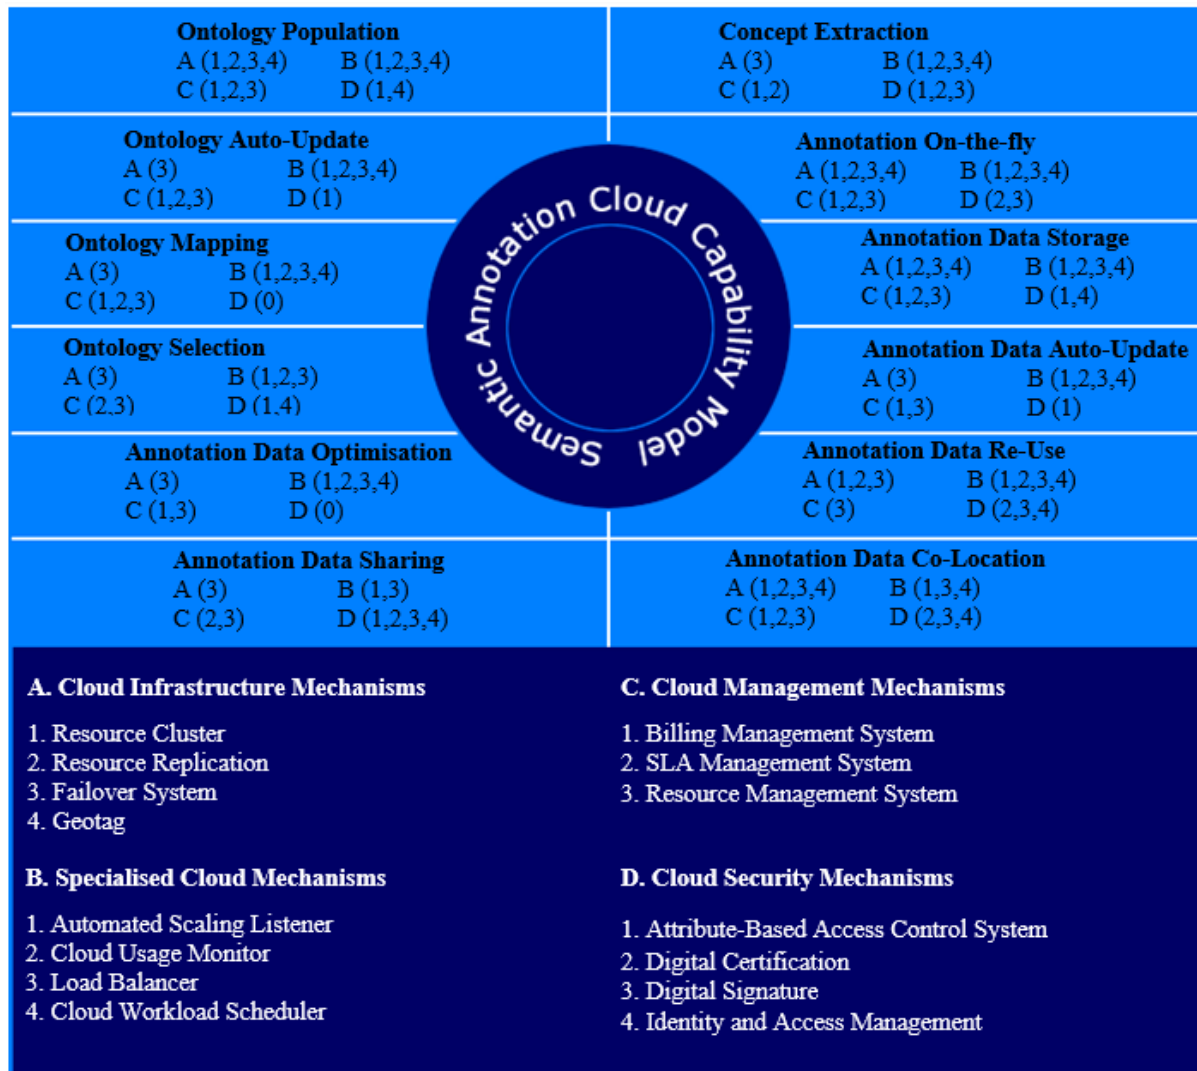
**Ontology Population**
A (1,2,3,4) B (1,2,3,4)
C (1,2,3) D (1,4)

**Concept Extraction**
A (3) B (1,2,3,4)
C (1,2) D (1,2,3)

**Ontology Auto-Update**
A (3) B (1,2,3,4)
C (1,2,3) D (1)

**Annotation On-the-fly**
A (1,2,3,4) B (1,2,3,4)
C (1,2,3) D (2,3)

Semantic Annotation Cloud Capability Model

**Ontology Mapping**
A (3) B (1,2,3,4)
C (1,2,3) D (0)

**Annotation Data Storage**
A (1,2,3,4) B (1,2,3,4)
C (1,2,3) D (1,4)

**Ontology Selection**
A (3) B (1,2,3)
C (2,3) D (1,4)

**Annotation Data Auto-Update**
A (3) B (1,2,3,4)
C (1,3) D (1)

**Annotation Data Optimisation**
A (3) B (1,2,3,4)
C (1,3) D (0)

**Annotation Data Re-Use**
A (1,2,3) B (1,2,3,4)
C (3) D (2,3,4)

**Annotation Data Sharing**
A (3) B (1,3)
C (2,3) D (1,2,3,4)

**Annotation Data Co-Location**
A (1,2,3,4) B (1,3,4)
C (1,2,3) D (2,3,4)

**A. Cloud Infrastructure Mechanisms**
1. Resource Cluster
2. Resource Replication
3. Failover System
4. Geotag

**B. Specialised Cloud Mechanisms**
1. Automated Scaling Listener
2. Cloud Usage Monitor
3. Load Balancer
4. Cloud Workload Scheduler

**C. Cloud Management Mechanisms**
1. Billing Management System
2. SLA Management System
3. Resource Management System

**D. Cloud Security Mechanisms**
1. Attribute-Based Access Control System
2. Digital Certification
3. Digital Signature
4. Identity and Access Management